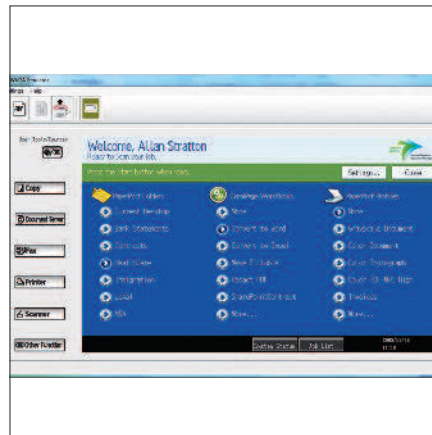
Welcome, Allan Stratton
Ready to Scan your Job.

Settings... Close

Copy
Document Server
Fax
Printer
Scanner
Other Function

PaperPort Folders
Current Desktop
Bank Statements
Contracts
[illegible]
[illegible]
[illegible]
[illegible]

OmniPage Workflows
New
Convert to Word
Convert to Excel
New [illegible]
Convert PDF
SharePoint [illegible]
More...

PaperPort Profiles
New
Scan to a Document
Color Document
Color Photograph
Color 300 dpi High
Invoices
More...

System Status
Job List